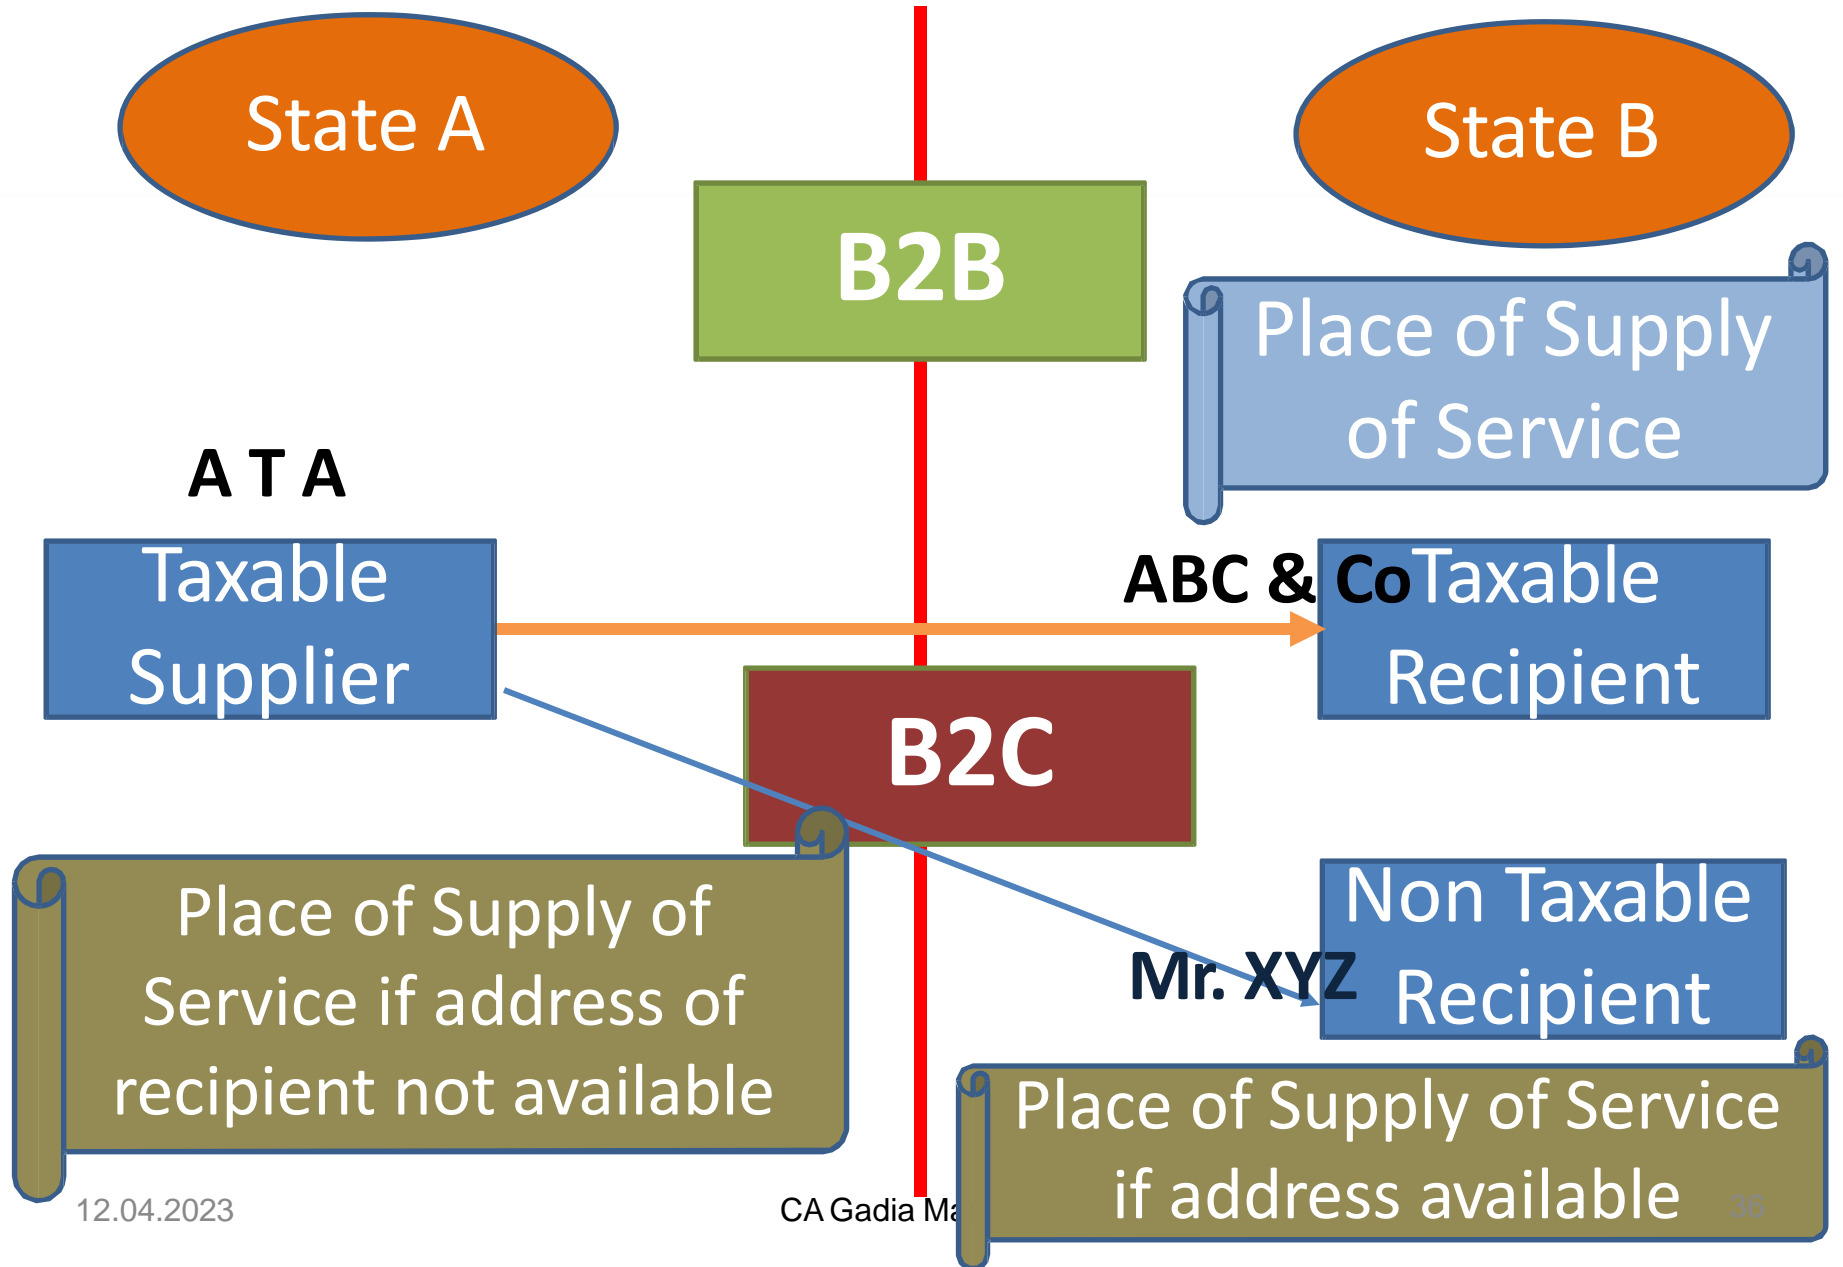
State A

State B

B2B

Place of Supply of Service

A T A

Taxable Supplier

ABC & Co

Taxable Recipient

B2C

Non Taxable Recipient

Mr. XYZ

Place of Supply of Service if address of recipient not available

Place of Supply of Service if address available

12.04.2023

CA Gadia Ma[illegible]

36